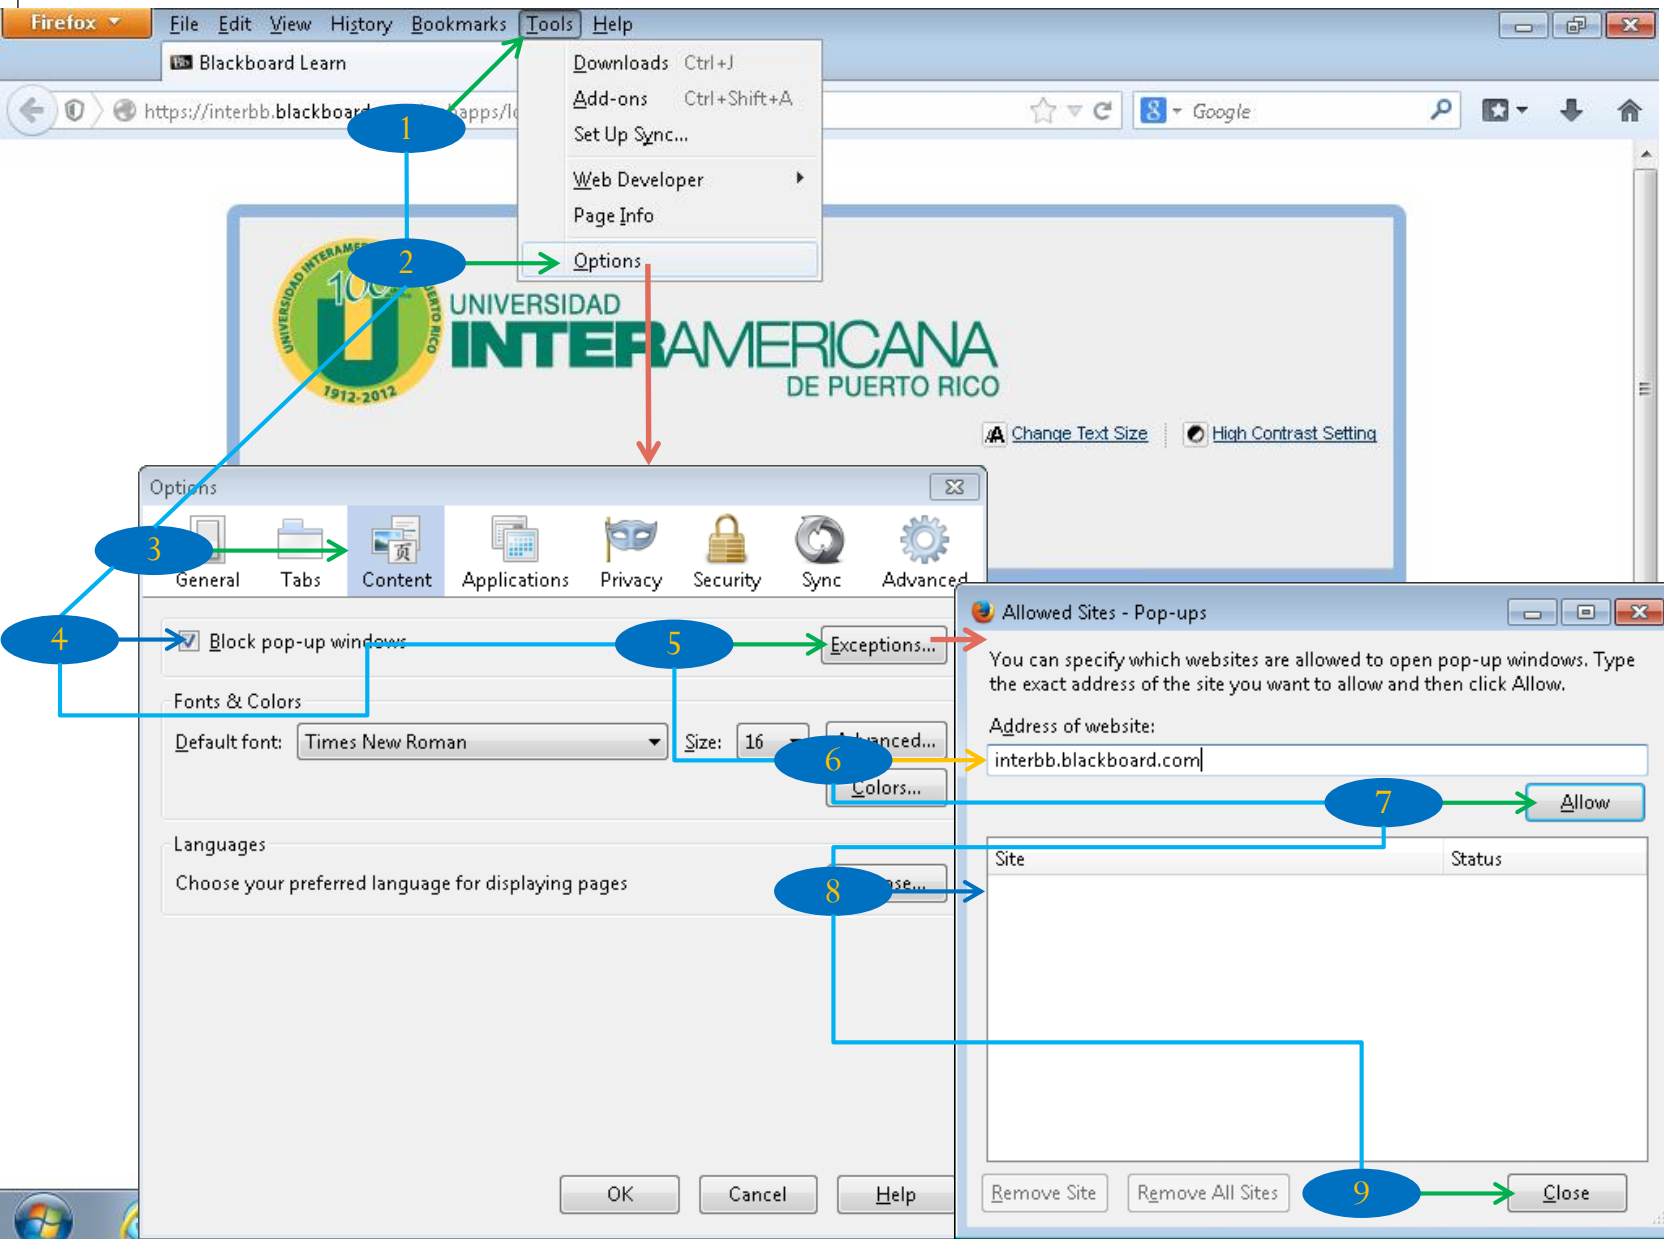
Firefox File Edit View History Bookmarks Tools Help

Blackboard Learn

https://interbb.blackboard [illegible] apps/l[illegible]

Downloads Ctrl+J
Add-ons Ctrl+Shift+A
Set Up Sync...
Web Developer
Page Info
Options

Google

1
2

UNIVERSIDAD INTERAMERICANA DE PUERTO RICO
100
1912-2012
UNIVERSIDAD INTERAMERICANA DE PUERTO RICO

Change Text Size | High Contrast Setting

Options

3
General Tabs Content Applications Privacy Security Sync Advanced

4
Block pop-up windows
5
Exceptions...

Fonts & Colors
Default font: Times New Roman Size: 16 Advanced...
6
Colors...

Languages
Choose your preferred language for displaying pages
8
Choose...

OK Cancel Help

Allowed Sites - Pop-ups

You can specify which websites are allowed to open pop-up windows. Type the exact address of the site you want to allow and then click Allow.

Address of website:
interbb.blackboard.com
7
Allow

| Site | Status |
|---|---|

Remove Site Remove All Sites
9
Close